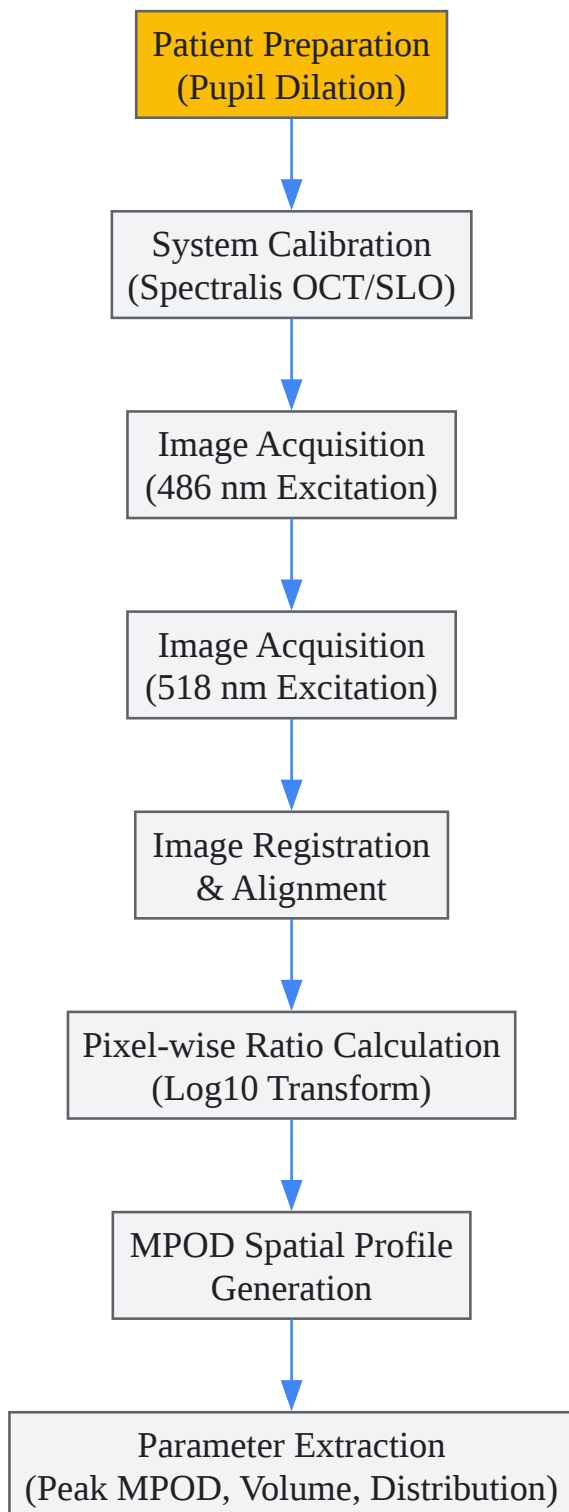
Patient Preparation
(Pupil Dilation)

System Calibration
(Spectralis OCT/SLO)

Image Acquisition
(486 nm Excitation)

Image Acquisition
(518 nm Excitation)

Image Registration
& Alignment

Pixel-wise Ratio Calculation
(Log10 Transform)

MPOD Spatial Profile
Generation

Parameter Extraction
(Peak MPOD, Volume, Distribution)